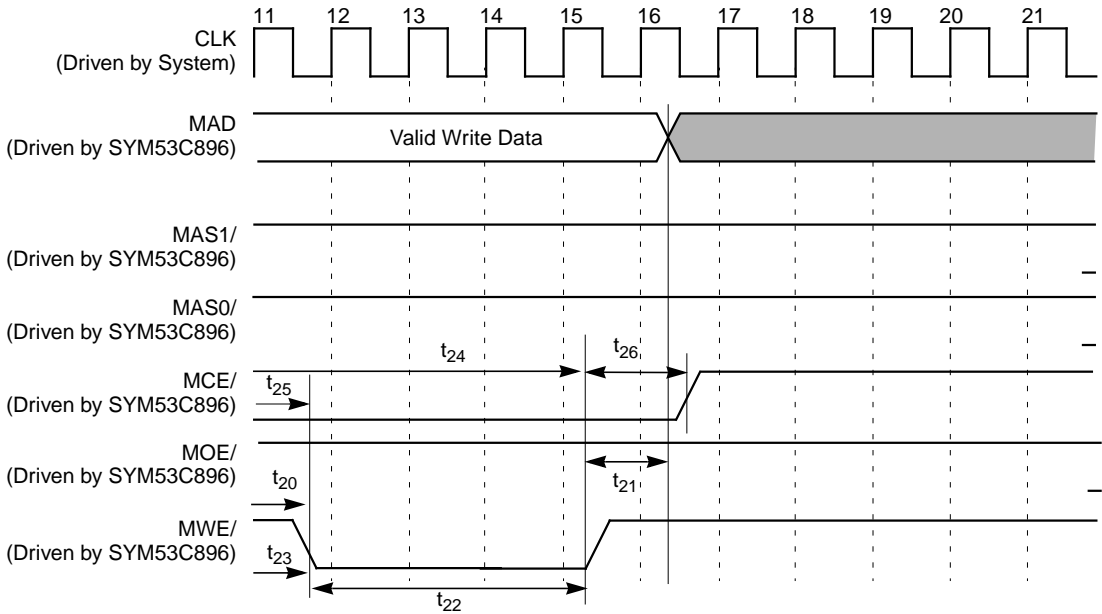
11 12 13 14 15 16 17 18 19 20 21

CLK
(Driven by System)

MAD
(Driven by SYM53C896)

Valid Write Data

MAS1/
(Driven by SYM53C896)

MAS0/
(Driven by SYM53C896)

$t_{24}$

$t_{26}$

MCE/
(Driven by SYM53C896)

$t_{25}$

MOE/
(Driven by SYM53C896)

$t_{20}$

$t_{21}$

MWE/
(Driven by SYM53C896)

$t_{23}$

$t_{22}$